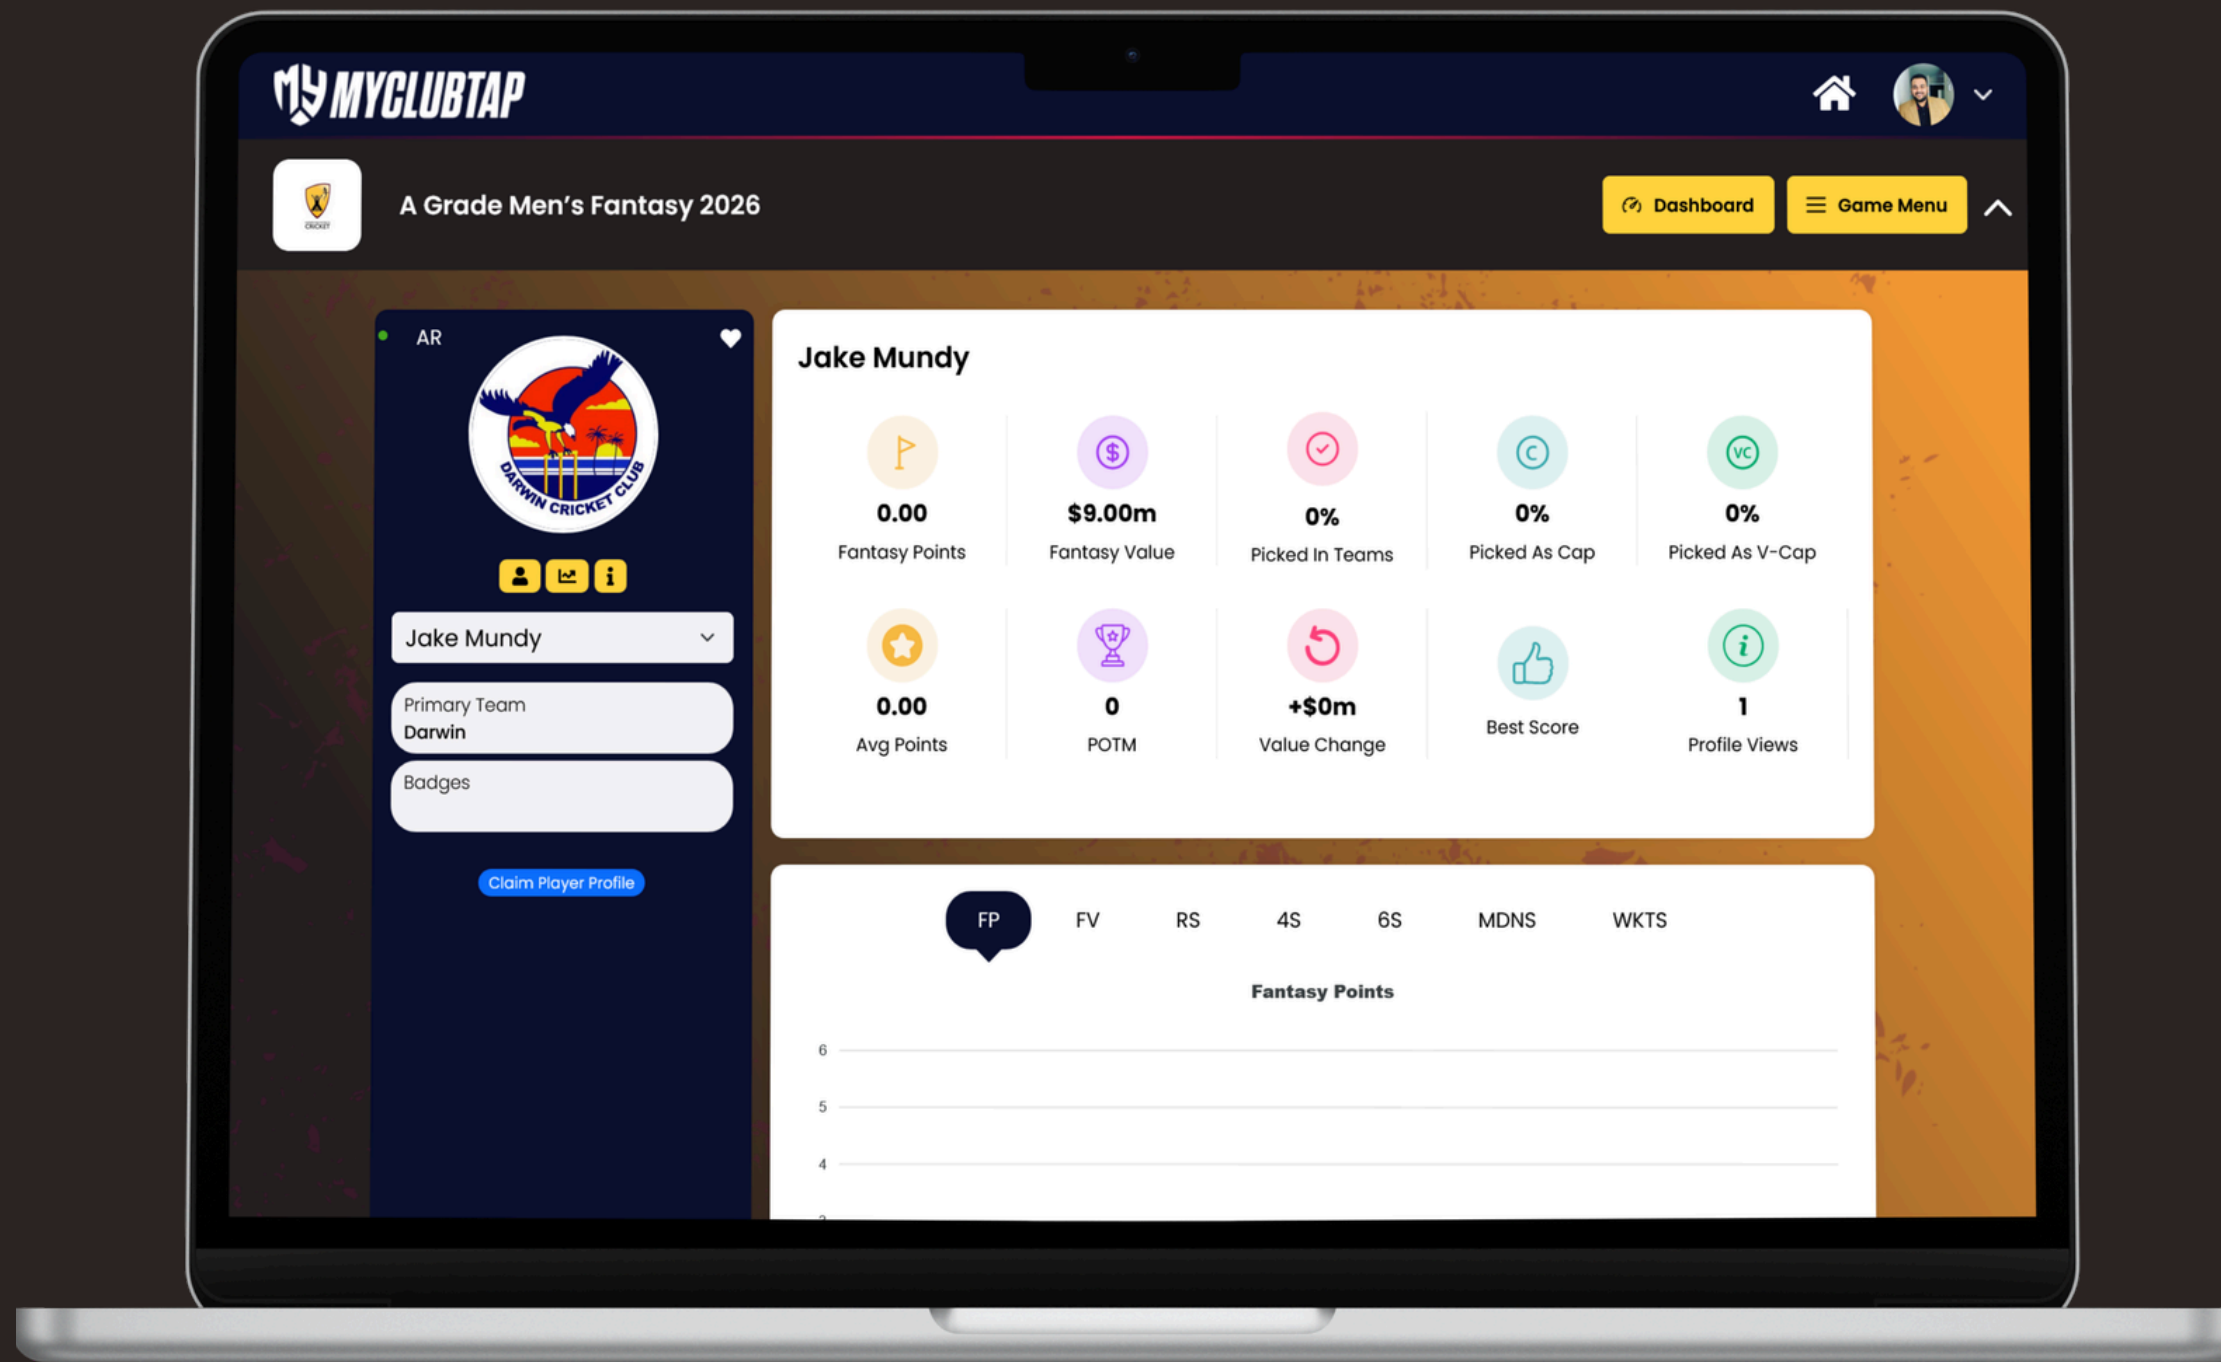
MYCLUBTAP

A Grade Men's Fantasy 2026

Dashboard

Game Menu

AR

DARWIN CRICKET CLUB

Jake Mundy

Primary Team
Darwin

Badges

Claim Player Profile

Jake Mundy

0.00
Fantasy Points

$9.00m
Fantasy Value

0%
Picked In Teams

0%
Picked As Cap

0%
Picked As V-Cap

0.00
Avg Points

0
POTM

+$0m
Value Change

Best Score

1
Profile Views

FP FV RS 4S 6S MDNS WKTS

Fantasy Points

6
5
4